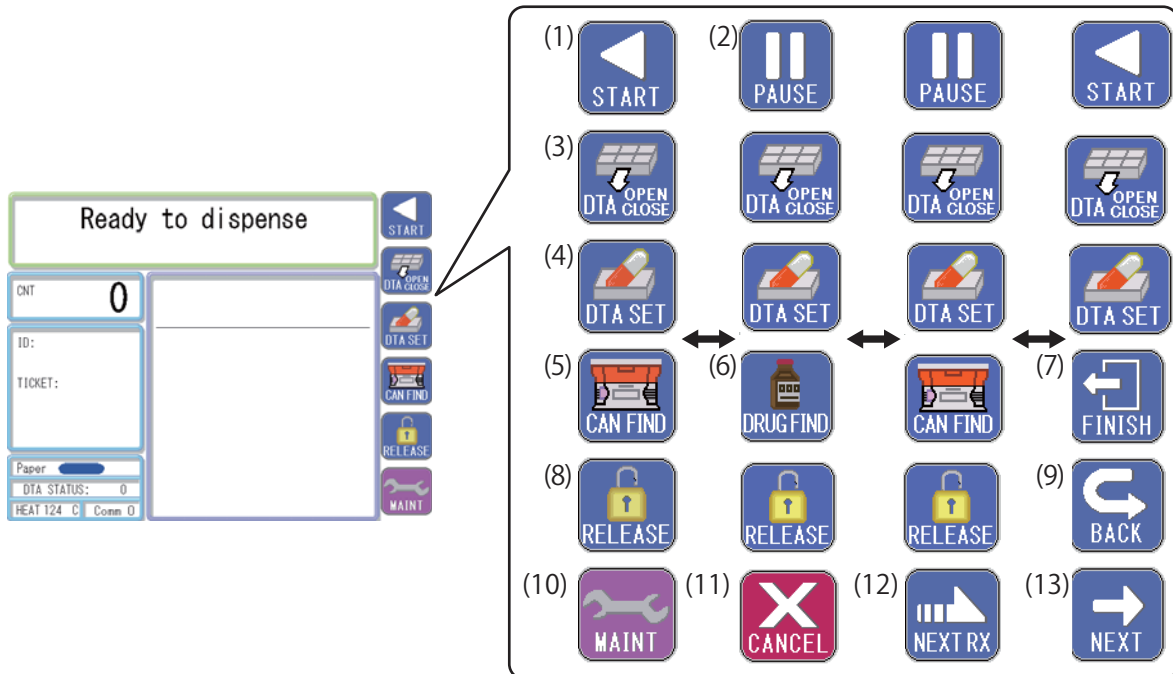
Ready to dispense

START

DTA OPEN CLOSE

DTA SET

CAN FIND

RELEASE

MAINT

CNT 0

ID:

TICKET:

Paper

DTA STATUS: 0

HEAT 124 C Comm 0

(1) START

(2) PAUSE

PAUSE

START

(3) DTA OPEN CLOSE

DTA OPEN CLOSE

DTA OPEN CLOSE

DTA OPEN CLOSE

(4) DTA SET

DTA SET

DTA SET

DTA SET

(5) CAN FIND

(6) DRUG FIND

CAN FIND

(7) FINISH

(8) RELEASE

RELEASE

RELEASE

(9) BACK

(10) MAINT

(11) CANCEL

(12) NEXT RX

(13) NEXT